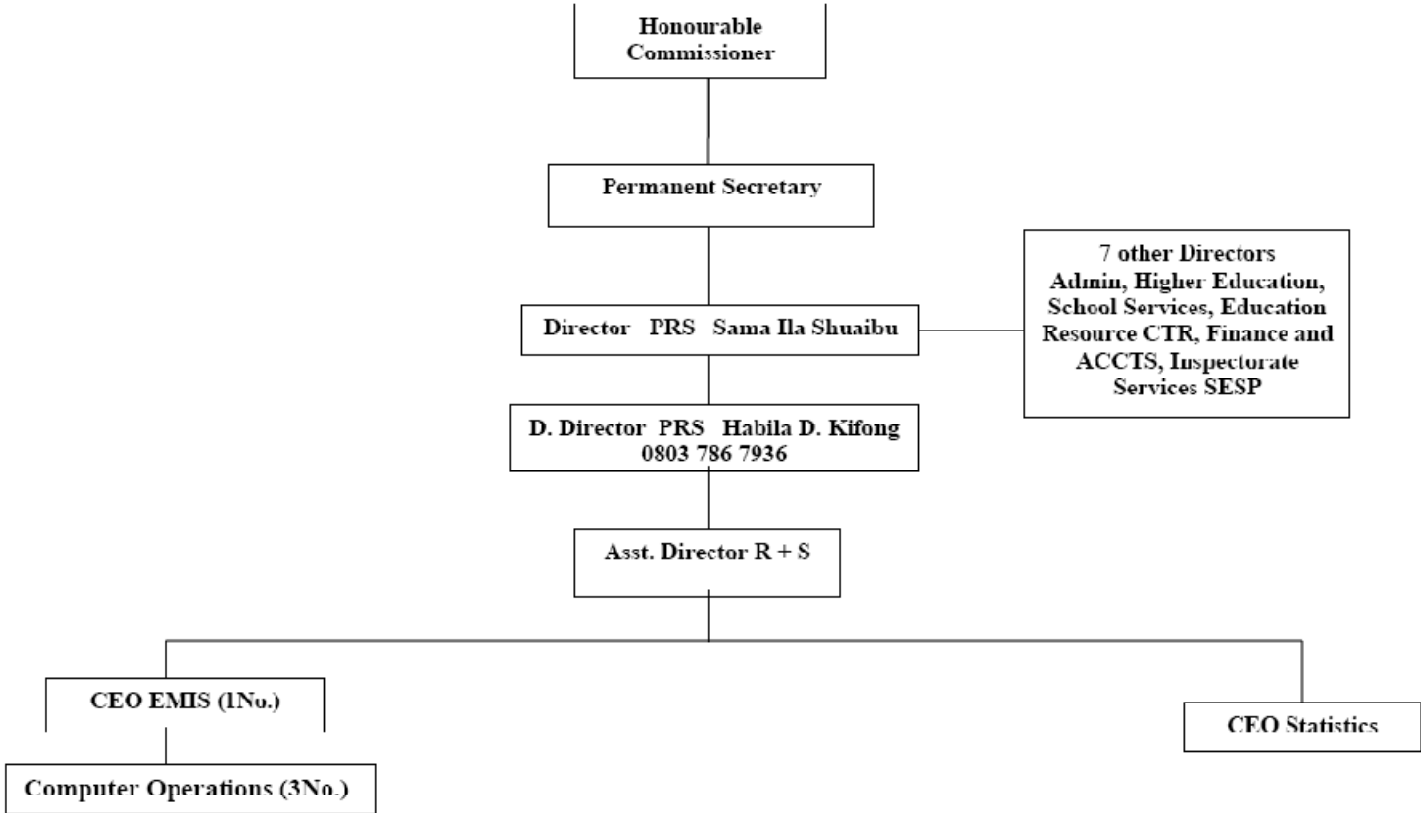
Honourable Commissioner

Permanent Secretary

Director PRS Sama Ila Shuaibu

7 other Directors
Admin, Higher Education, School Services, Education Resource CTR, Finance and ACCTS, Inspectorate Services SESP

D. Director PRS Habila D. Kifong
0803 786 7936

Asst. Director R + S

CEO EMIS (1No.)

Computer Operations (3No.)

CEO Statistics